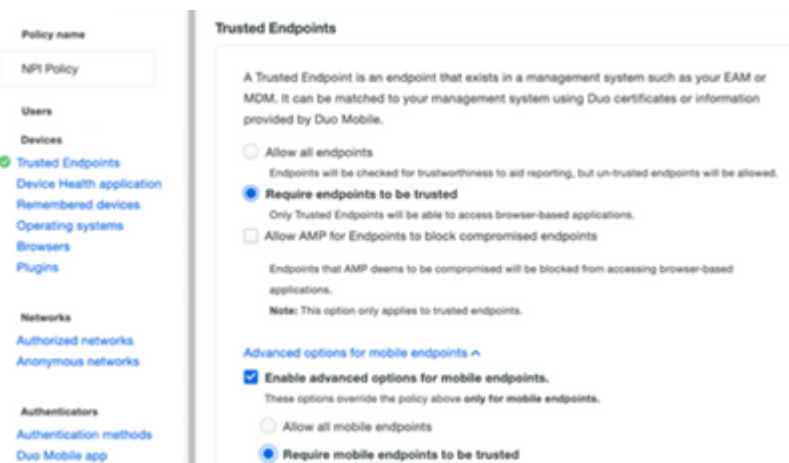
Policy name

NPI Policy

Users

Devices

Trusted Endpoints

Device Health application

Remembered devices

Operating systems

Browsers

Plugins

Networks

Authorized networks

Anonymous networks

Authenticators

Authentication methods

Duo Mobile app

Trusted Endpoints

A Trusted Endpoint is an endpoint that exists in a management system such as your EAM or MDM. It can be matched to your management system using Duo certificates or information provided by Duo Mobile.

Allow all endpoints

Endpoints will be checked for trustworthiness to aid reporting, but un-trusted endpoints will be allowed.

Require endpoints to be trusted

Only Trusted Endpoints will be able to access browser-based applications.

Allow AMP for Endpoints to block compromised endpoints

Endpoints that AMP deems to be compromised will be blocked from accessing browser-based applications.

Note: This option only applies to trusted endpoints.

Advanced options for mobile endpoints ^

Enable advanced options for mobile endpoints.

These options override the policy above only for mobile endpoints.

Allow all mobile endpoints

Require mobile endpoints to be trusted